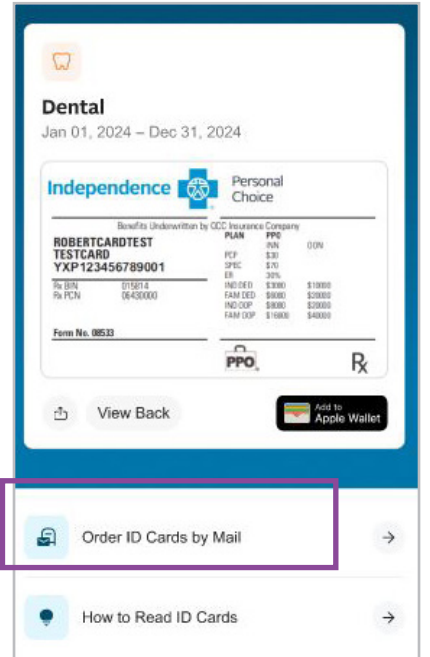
Dental

Jan 01, 2024 – Dec 31, 2024

Independence

Personal Choice

Benefits Underwritten by QCC Insurance Company

ROBERTCARDTEST
TESTCARD
YXP123456789001

Rx BIN 015814
Rx PCN 06430000

Form No. 08533

| PLAN | PPO | |
|---|---|---|
| | INN | OON |
| PCP | $30 | |
| SPEC | $70 | |
| ER | 30% | |
| IND DED | $3000 | $10000 |
| FAM DED | $6000 | $20000 |
| IND OOP | $8000 | $20000 |
| FAM OOP | $16000 | $40000 |

PPO

Rx

View Back

Add to Apple Wallet

Order ID Cards by Mail

How to Read ID Cards